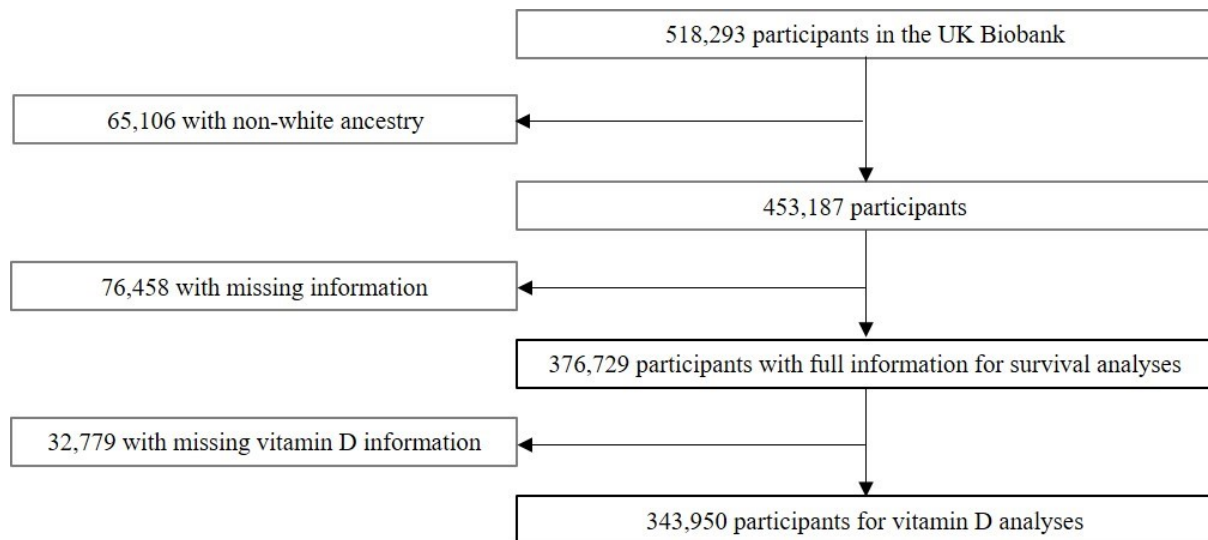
518,293 participants in the UK Biobank

65,106 with non-white ancestry

453,187 participants

76,458 with missing information

376,729 participants with full information for survival analyses

32,779 with missing vitamin D information

343,950 participants for vitamin D analyses